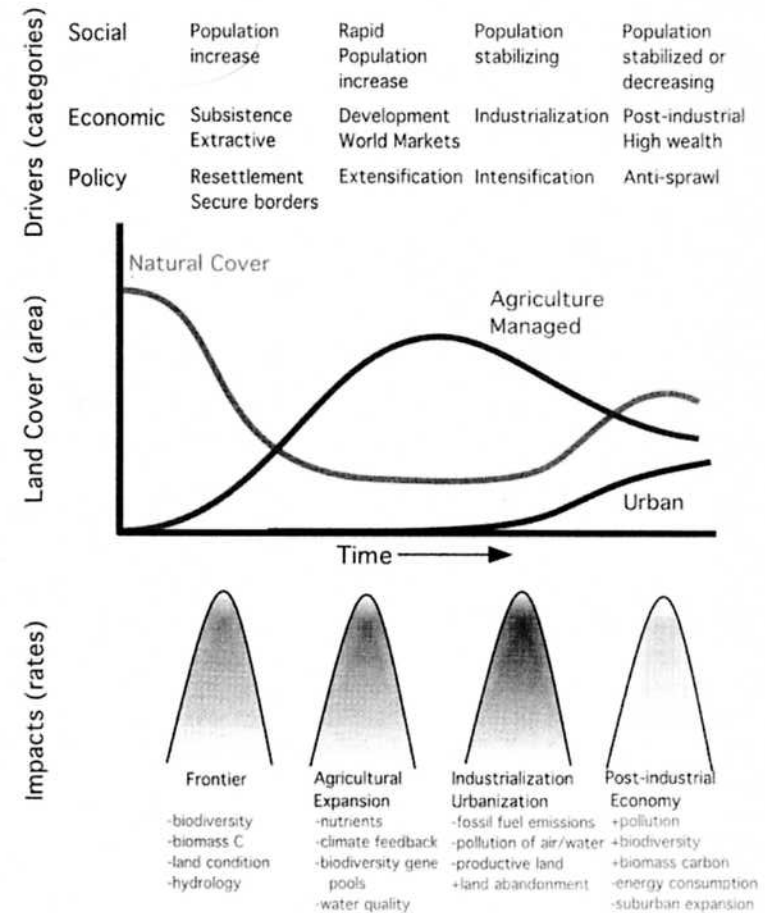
Drivers (categories)

| | | | | |
|---|---|---|---|---|
| Social | Population increase | Rapid Population increase | Population stabilizing | Population stabilized or decreasing |
| Economic | Subsistence Extractive | Development World Markets | Industrialization | Post-industrial High wealth |
| Policy | Resettlement Secure borders | Extensification | Intensification | Anti-sprawl |

Land Cover (area)

Natural Cover

Agriculture Managed

Urban

Time

Impacts (rates)

Frontier
-biodiversity
-biomass C
-land condition
-hydrology

Agricultural Expansion
-nutrients
-climate feedback
-biodiversity gene pools
-water quality

Industrialization Urbanization
-fossil fuel emissions
-pollution of air/water
-productive land
+land abandonment

Post-industrial Economy
+pollution
+biodiversity
+biomass carbon
-energy consumption
-suburban expansion